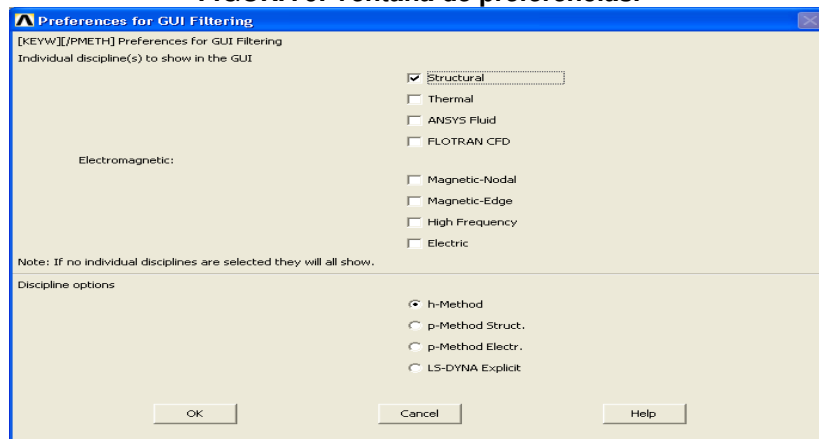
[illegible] Ventana de preferencias.

Preferences for GUI Filtering

[KEYW][/PMETH] Preferences for GUI Filtering

Individual discipline(s) to show in the GUI

Structural

Thermal

ANSYS Fluid

FLOTRAN CFD

Electromagnetic:

Magnetic-Nodal

Magnetic-Edge

High Frequency

Electric

Note: If no individual disciplines are selected they will all show.

Discipline options

h-Method

p-Method Struct.

p-Method Electr.

LS-DYNA Explicit

OK

Cancel

Help